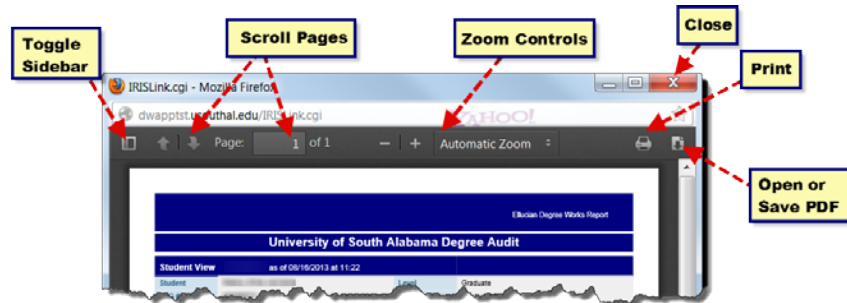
Toggle Sidebar

Scroll Pages

Zoom Controls

Close

Print

Open or Save PDF

IRISLink.cgi - Mozilla Firefox

dwapptst.usouthal.edu/IRISLink.cgi

YAHOO!

Page: 1 of 1

Automatic Zoom

Ellucian Degree Works Report

University of South Alabama Degree Audit

Student View as of 08/16/2013 at 11:22

Student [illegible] Level Graduate